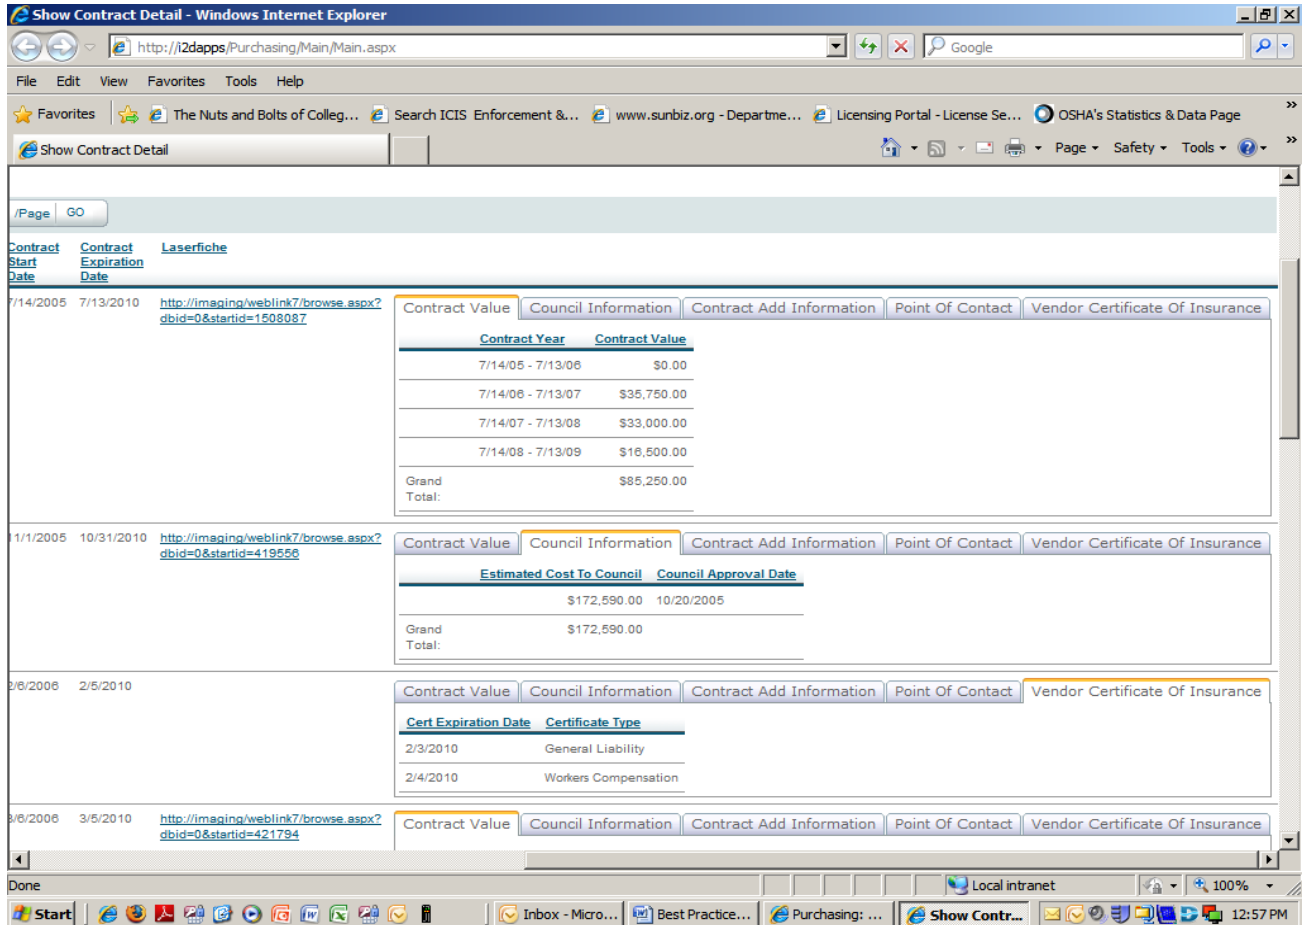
Show Contract Detail - Windows Internet Explorer

http://i2dapps/Purchasing/Main/Main.aspx

Google

File Edit View Favorites Tools Help

Favorites The Nuts and Bolts of Colleg... Search ICIS Enforcement &... www.sunbiz.org - Departme... Licensing Portal - License Se... OSHA's Statistics & Data Page

Show Contract Detail

Page Safety Tools

/Page GO

Contract Start Date | Contract Expiration Date | Laserfiche

7/14/2005 7/13/2010 http://imaging/weblink7/browse.aspx?dbid=0&startid=1508087

Contract Value | Council Information | Contract Add Information | Point Of Contact | Vendor Certificate Of Insurance

| Contract Year | Contract Value |
|---|---|
| 7/14/05 - 7/13/06 | \$0.00 |
| 7/14/06 - 7/13/07 | \$35,750.00 |
| 7/14/07 - 7/13/08 | \$33,000.00 |
| 7/14/08 - 7/13/09 | \$16,500.00 |
| Grand Total: | \$85,250.00 |

11/1/2005 10/31/2010 http://imaging/weblink7/browse.aspx?dbid=0&startid=419556

Contract Value | Council Information | Contract Add Information | Point Of Contact | Vendor Certificate Of Insurance

| | Estimated Cost To Council | Council Approval Date |
|---|---|---|
| | \$172,590.00 | 10/20/2005 |
| Grand Total: | \$172,590.00 | |

2/6/2006 2/5/2010

Contract Value | Council Information | Contract Add Information | Point Of Contact | Vendor Certificate Of Insurance

| Cert Expiration Date | Certificate Type |
|---|---|
| 2/3/2010 | General Liability |
| 2/4/2010 | Workers Compensation |

3/6/2006 3/5/2010 http://imaging/weblink7/browse.aspx?dbid=0&startid=421794

Contract Value | Council Information | Contract Add Information | Point Of Contact | Vendor Certificate Of Insurance

Done Local intranet 100%

Start Inbox - Micro... Best Practice... Purchasing: ... Show Contr... 12:57 PM